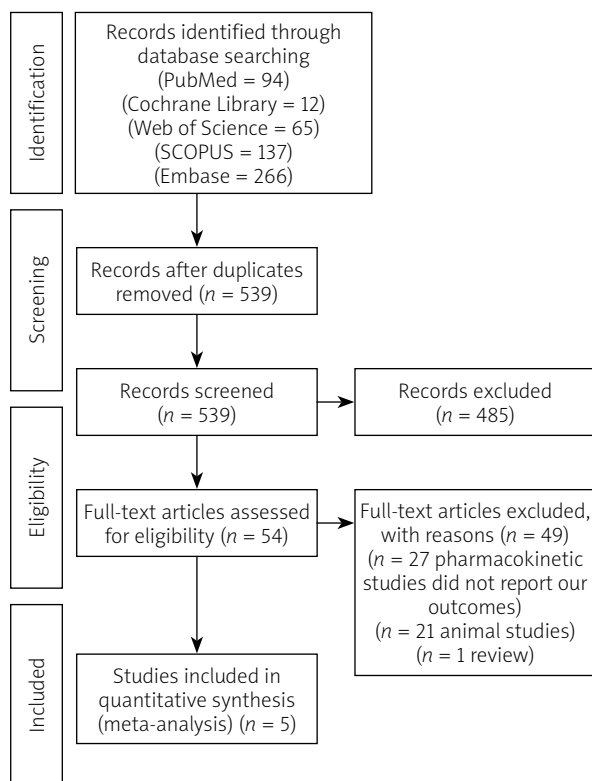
Identification

Records identified through database searching (PubMed = 94) (Cochrane Library = 12) (Web of Science = 65) (SCOPUS = 137) (Embase = 266)

Screening

Records after duplicates removed ($n$ = 539)

Records screened ($n$ = 539)

Records excluded ($n$ = 485)

Eligibility

Full-text articles assessed for eligibility ($n$ = 54)

Full-text articles excluded, with reasons ($n$ = 49) ($n$ = 27 pharmacokinetic studies did not report our outcomes) ($n$ = 21 animal studies) ($n$ = 1 review)

Included

Studies included in quantitative synthesis (meta-analysis) ($n$ = 5)